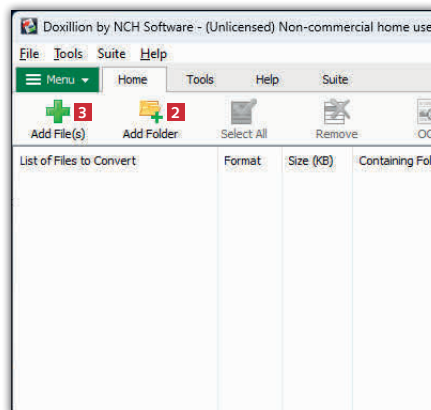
Doxillion by NCH Software - (Unlicensed) Non-commercial home use

File Tools Suite Help

Menu Home Tools Help Suite

3 Add File(s) 2 Add Folder Select All Remove OC

List of Files to Convert | Format | Size (KB) | Containing Fol